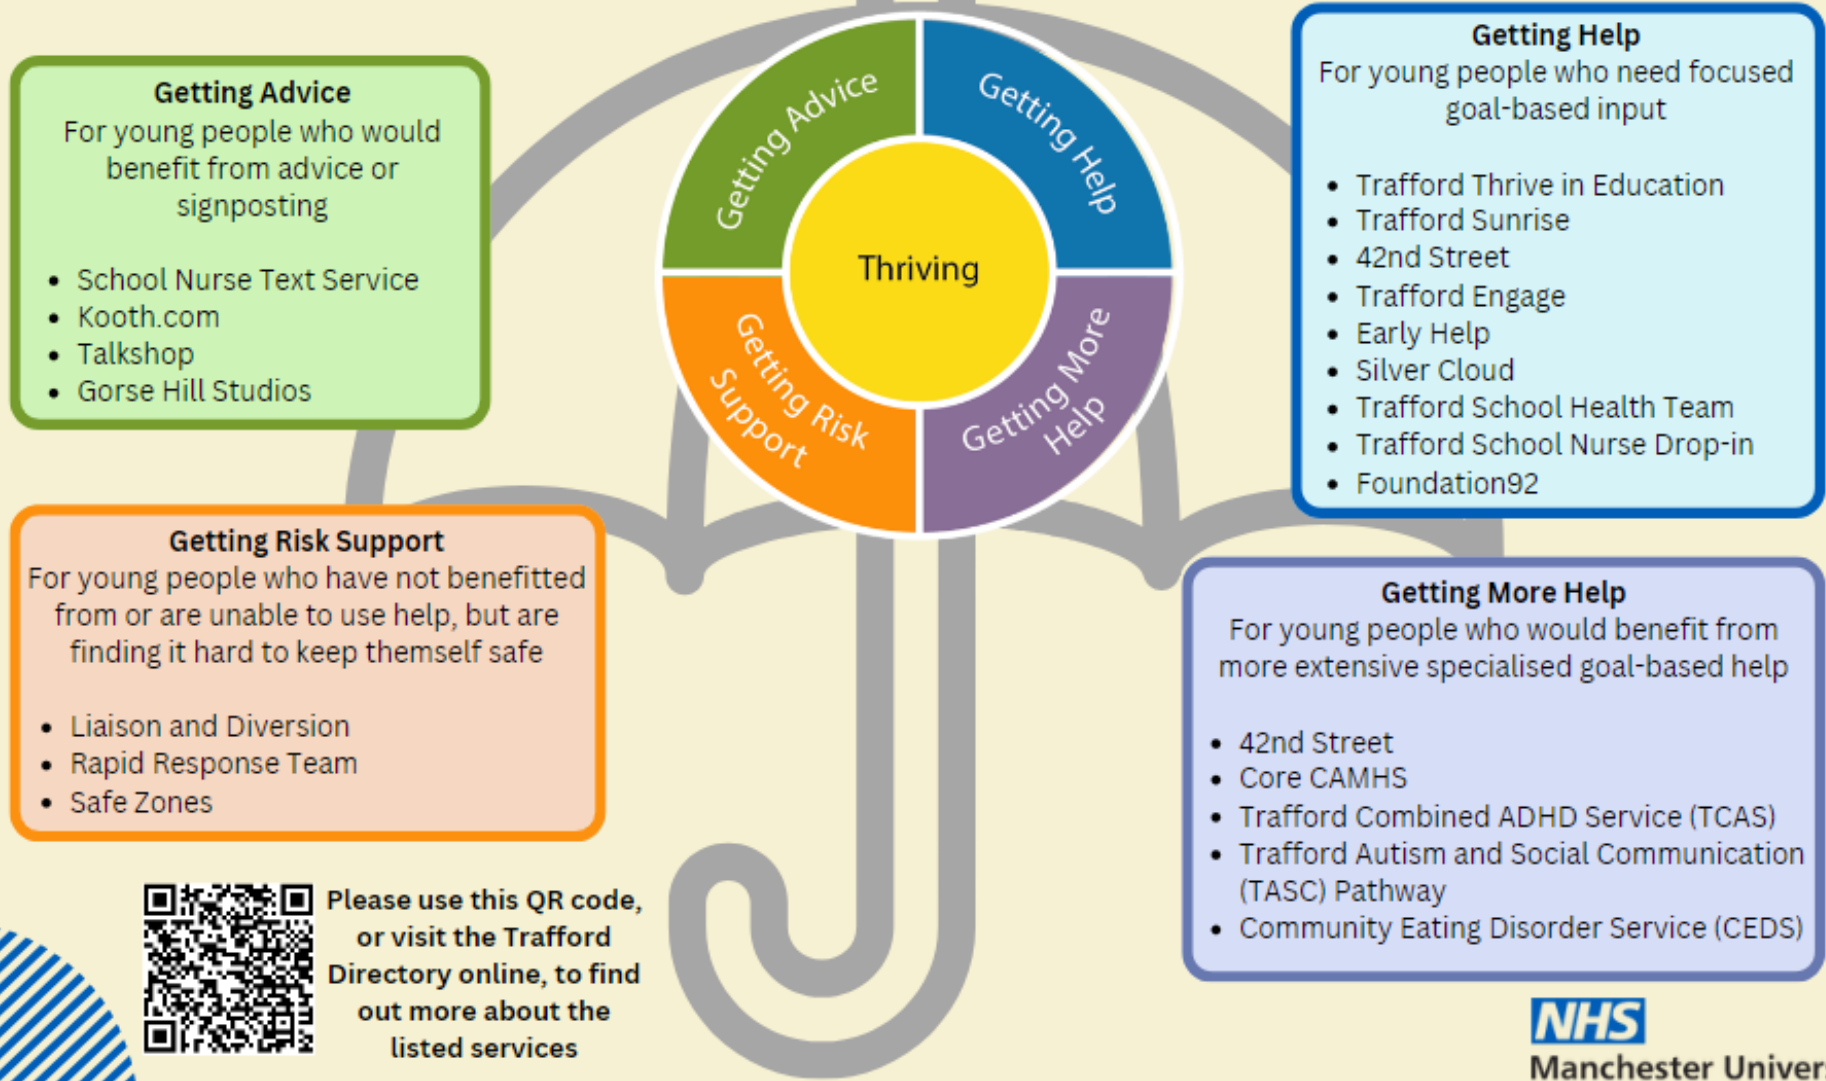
Getting Advice
For young people who would benefit from advice or signposting

- School Nurse Text Service
- Kooth.com
- Talkshop
- Gorse Hill Studios

Getting Advice

Getting Help

Thriving

Getting Risk Support

Getting More Help

Getting Help
For young people who need focused goal-based input

- Trafford Thrive in Education
- Trafford Sunrise
- 42nd Street
- Trafford Engage
- Early Help
- Silver Cloud
- Trafford School Health Team
- Trafford School Nurse Drop-in
- Foundation92

Getting Risk Support
For young people who have not benefitted from or are unable to use help, but are finding it hard to keep themself safe

- Liaison and Diversion
- Rapid Response Team
- Safe Zones

Getting More Help
For young people who would benefit from more extensive specialised goal-based help

- 42nd Street
- Core CAMHS
- Trafford Combined ADHD Service (TCAS)
- Trafford Autism and Social Communication (TASC) Pathway
- Community Eating Disorder Service (CEDS)

Please use this QR code, or visit the Trafford Directory online, to find out more about the listed services

NHS
Manchester Univer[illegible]